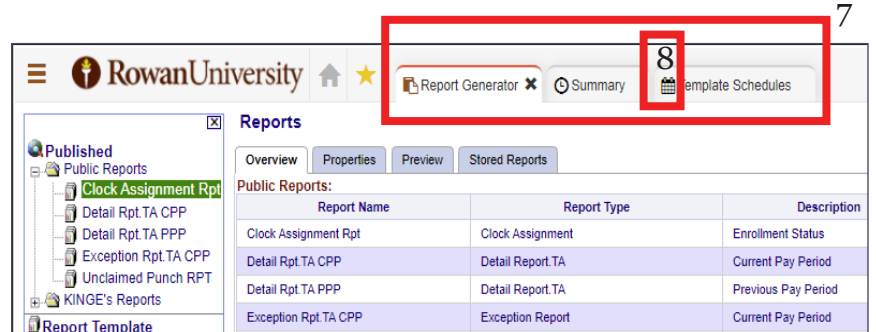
7

8

RowanUniversity

Report Generator ✖ Summary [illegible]emplate Schedules

Published
Public Reports
Clock Assignment Rpt
Detail Rpt.TA CPP
Detail Rpt.TA PPP
Exception Rpt.TA CPP
Unclaimed Punch RPT
KINGE's Reports
Report Template

Reports

Overview Properties Preview Stored Reports

Public Reports:

| Report Name | Report Type | Description |
|---|---|---|
| Clock Assignment Rpt | Clock Assignment | Enrollment Status |
| Detail Rpt.TA CPP | Detail Report.TA | Current Pay Period |
| Detail Rpt.TA PPP | Detail Report.TA | Previous Pay Period |
| Exception Rpt.TA CPP | Exception Report | Current Pay Period |